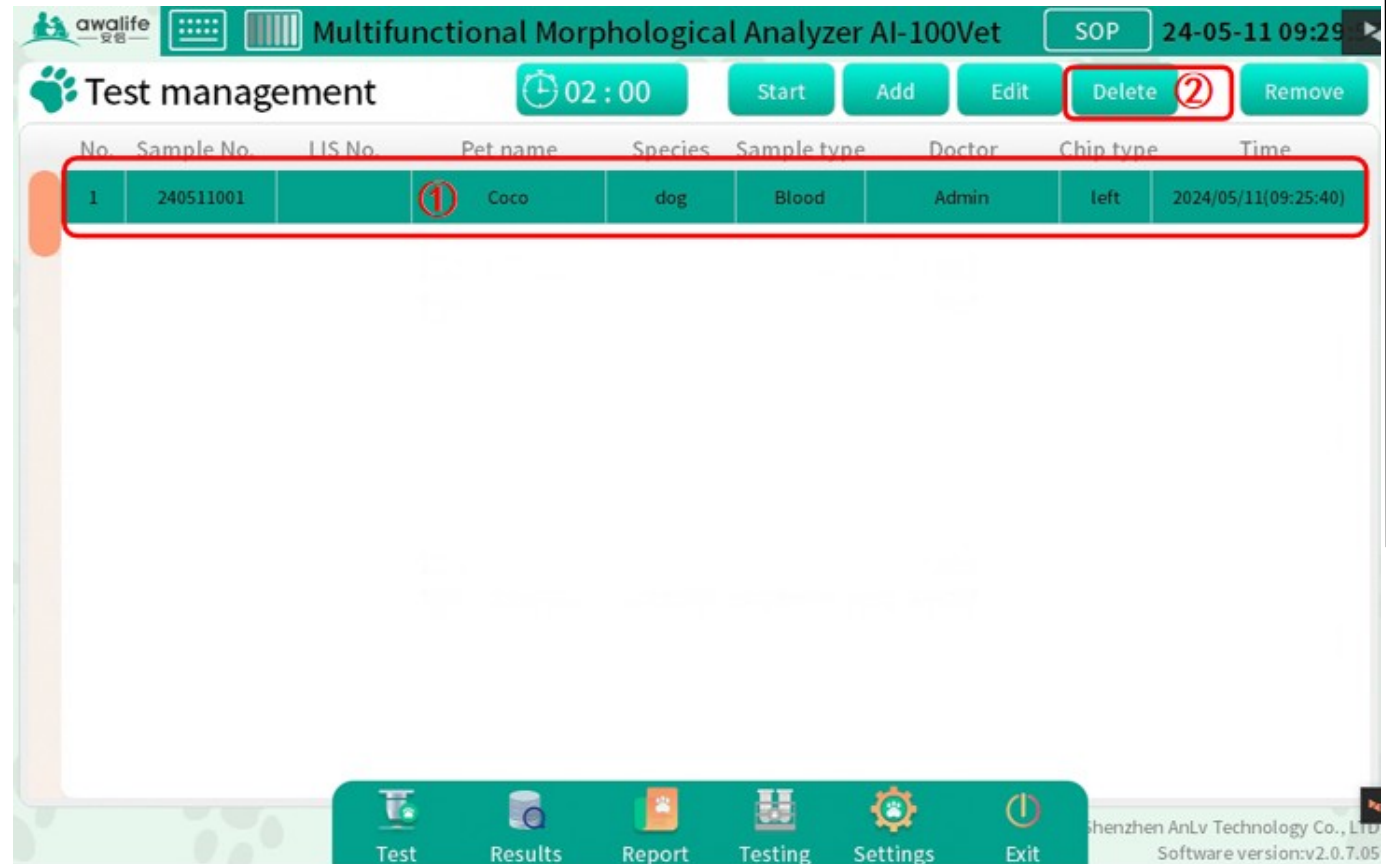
awalife 安铝

Multifunctional Morphological Analyzer AI-100Vet

SOP

24-05-11 09:29

Test management

02 : 00

Start

Add

Edit

Delete ②

Remove

| No. | Sample No. | LIS No. | Pet name | Species | Sample type | Doctor | Chip type | Time |
|---|---|---|---|---|---|---|---|---|
| 1 | 240511001 | | ① Coco | dog | Blood | Admin | left | 2024/05/11(09:25:40) |

Test

Results

Report

Testing

Settings

Exit

henzhen AnLv Technology Co., LTD

Software version:v2.0.7.05